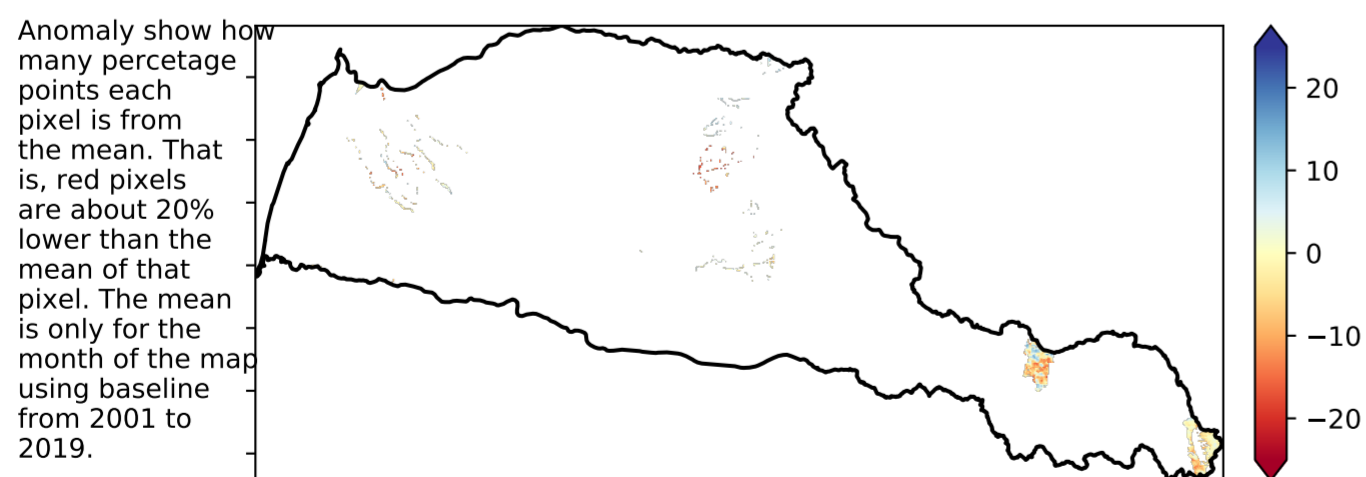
Anomaly show how many percetage points each pixel is from the mean. That is, red pixels are about 20% lower than the mean of that pixel. The mean is only for the month of the map using baseline from 2001 to 2019.

20
10
0
−10
−20